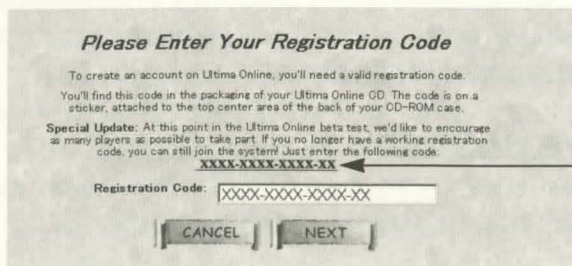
Please Enter Your Registration Code

To create an account on Ultima Online, you'll need a valid registration code.

You'll find this code in the packaging of your Ultima Online CD. The code is on a sticker, attached to the top center area of the back of your CD-ROM case.

Special Update: At this point in the Ultima Online beta test, we'd like to encourage as many players as possible to take part. If you no longer have a working registration code, you can still join the system! Just enter the following code:
XXXX-XXXX-XXXX-XX

Registration Code: XXXX-XXXX-XXXX-XX

CANCEL NEXT